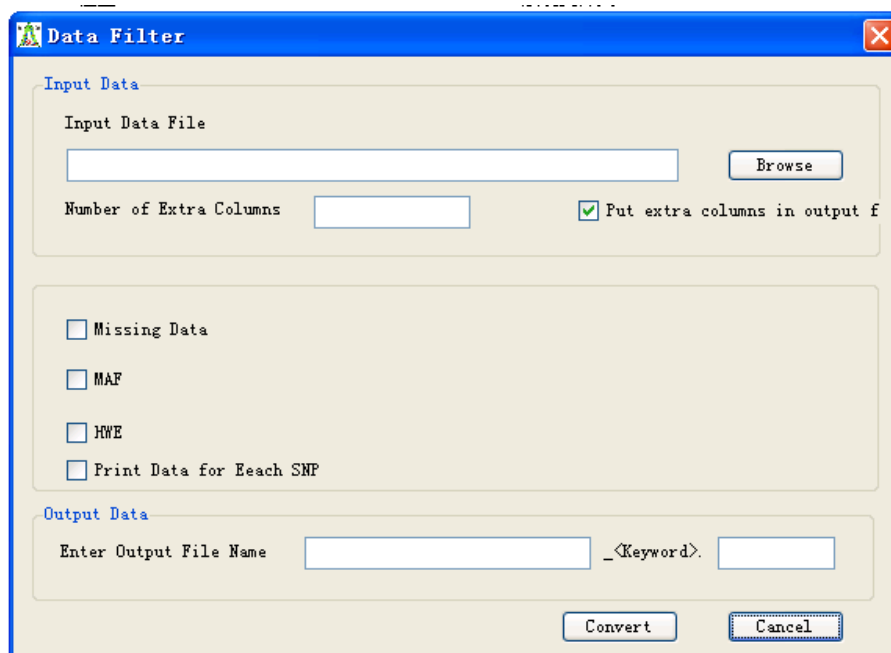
Data Filter

Input Data

Input Data File

Browse

Number of Extra Columns

Put extra columns in output f

Missing Data

MAF

HWE

Print Data for Eeach SNP

Output Data

Enter Output File Name

_<Keyword>.

Convert

Cancel